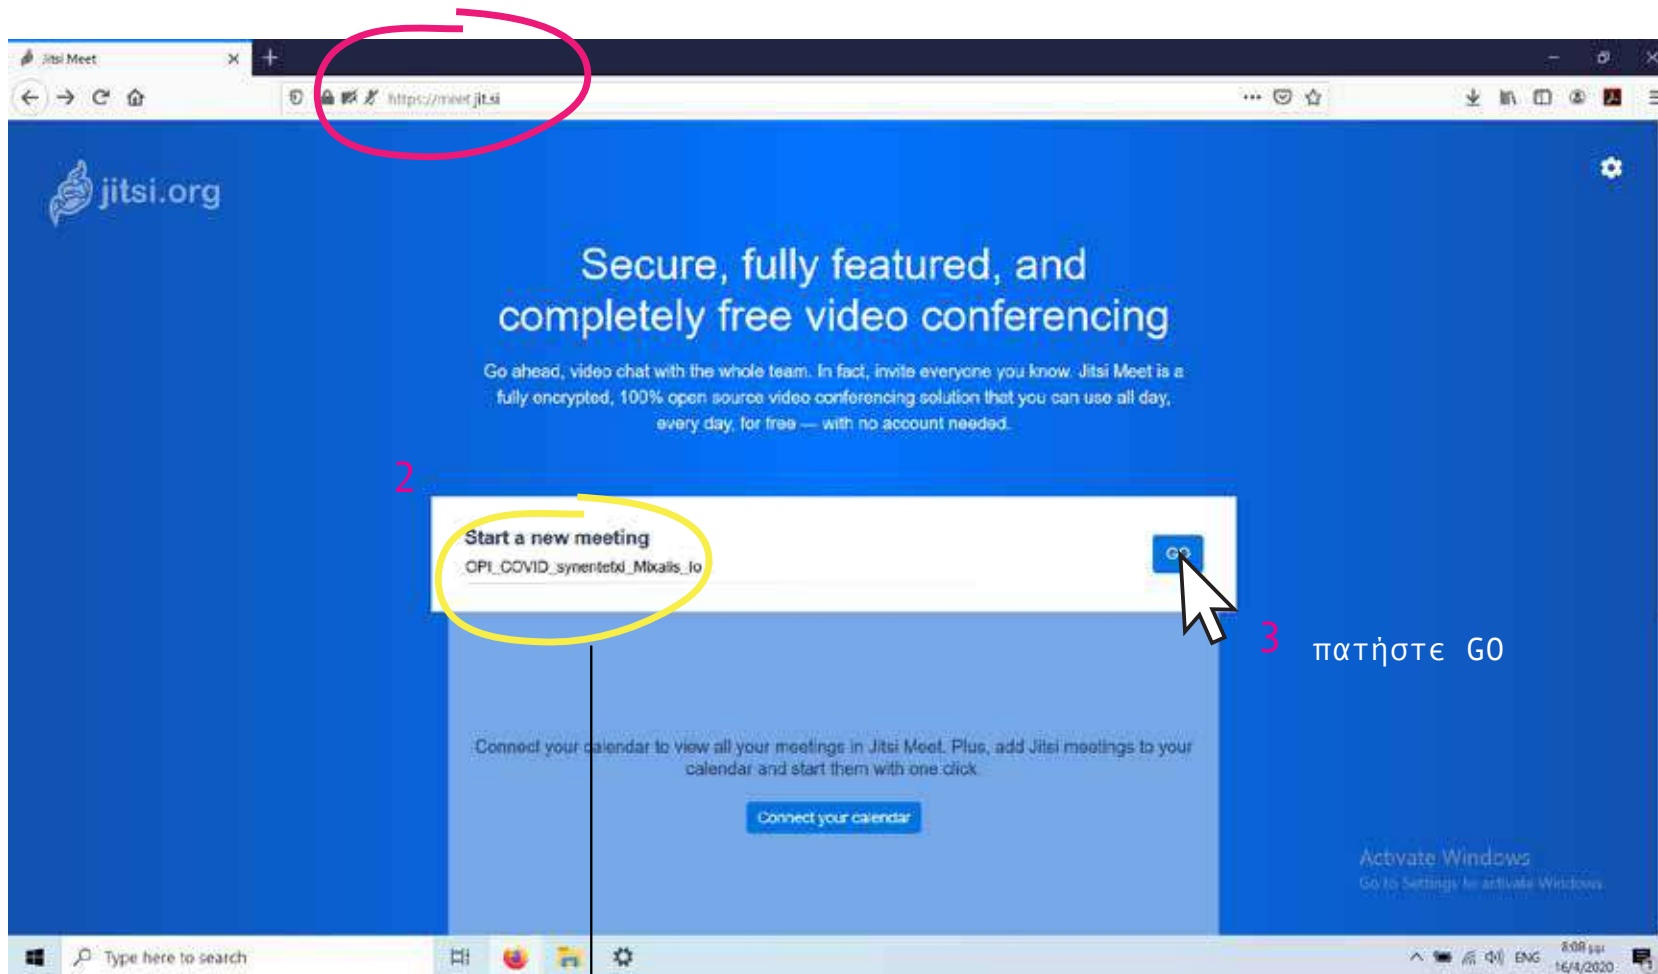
Jitsi Meet

https://meet.jit.si

jitsi.org

Secure, fully featured, and completely free video conferencing

Go ahead, video chat with the whole team. In fact, invite everyone you know. Jitsi Meet is a fully encrypted, 100% open source video conferencing solution that you can use all day, every day, for free — with no account needed.

2

Start a new meeting

OPI_COVID_synentefxi_Mixalis_Io

GO

3 πατήστε GO

Connect your calendar to view all your meetings in Jitsi Meet. Plus, add Jitsi meetings to your calendar and start them with one click.

Connect your calendar

Activate Windows
Go to Settings to activate Windows.

Type here to search

ENG

8:08 μμ
16/4/2020